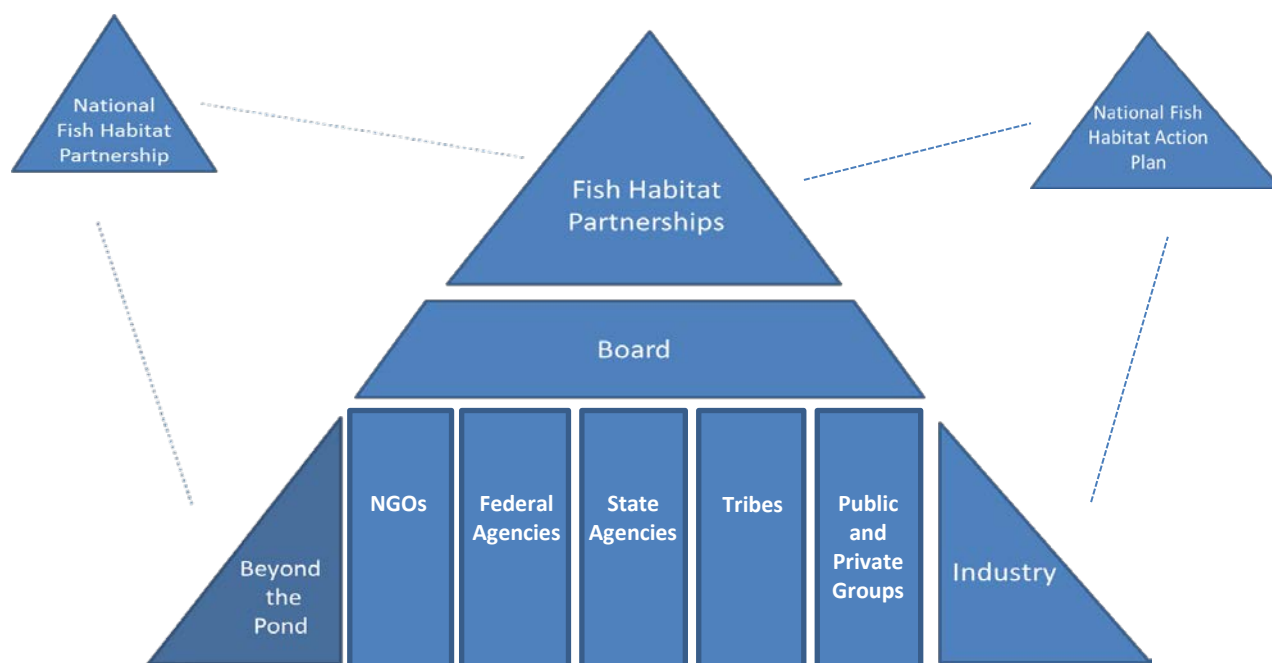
National Fish Habitat Partnership

Fish Habitat Partnerships

National Fish Habitat Action Plan

Board

Beyond the Pond

NGOs

Federal Agencies

State Agencies

Tribes

Public and Private Groups

Industry